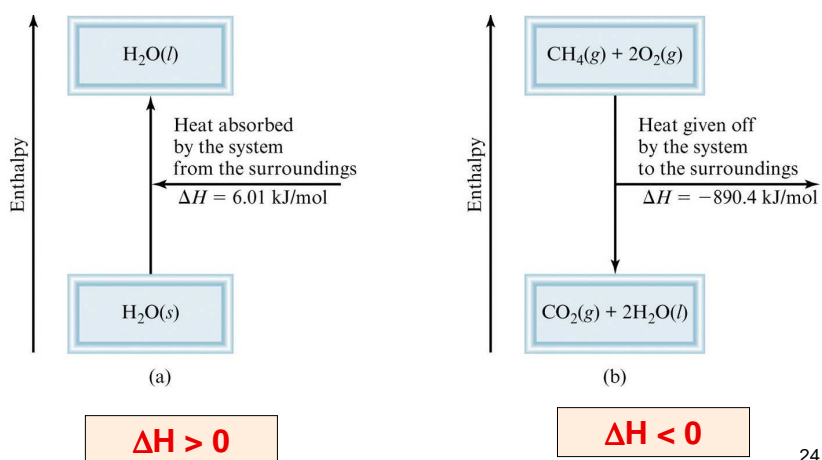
Enthalpy

$H_2O(l)$

Heat absorbed by the system from the surroundings
$\Delta H = 6.01$ kJ/mol

$H_2O(s)$

(a)

Enthalpy

$CH_4(g) + 2O_2(g)$

Heat given off by the system to the surroundings
$\Delta H = -890.4$ kJ/mol

$CO_2(g) + 2H_2O(l)$

(b)

$\Delta H > 0$

$\Delta H < 0$

24